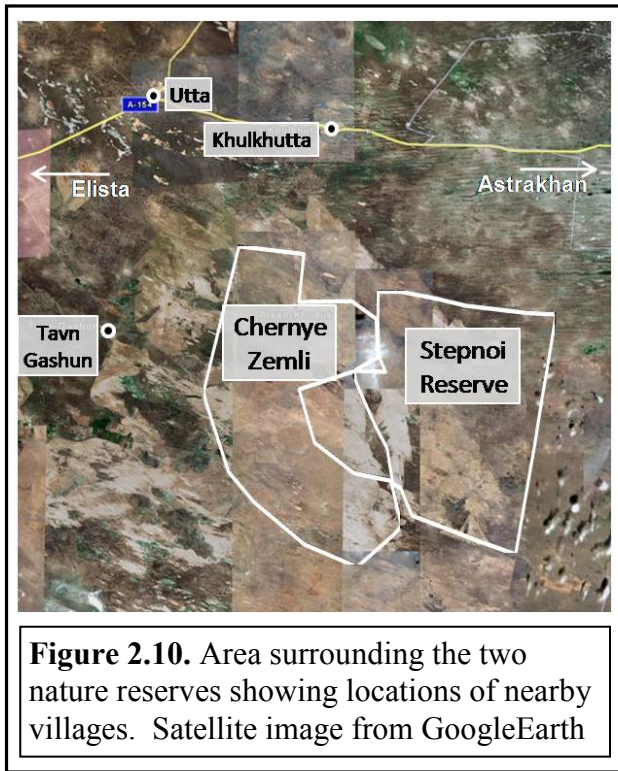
A-154

Utta

Khulkhutta

Elista

Astrakhan

Tavn Gashun

Chernye Zemli

Stepnoi Reserve

**Figure 2.10.** Area surrounding the two nature reserves showing locations of nearby villages. Satellite image from GoogleEarth